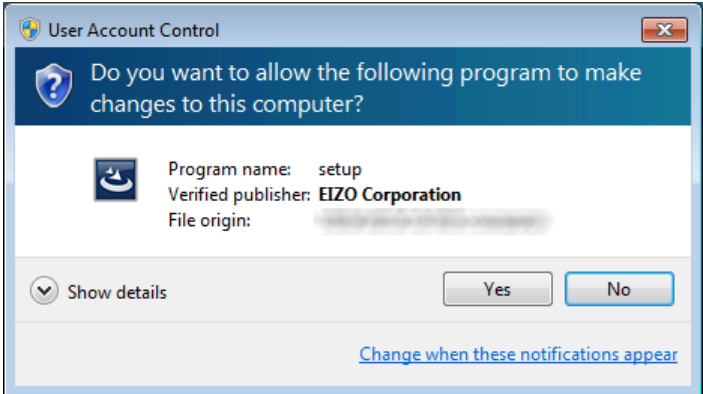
User Account Control

Do you want to allow the following program to make changes to this computer?

Program name: setup
Verified publisher: EIZO Corporation
File origin: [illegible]

Show details

Yes

No

Change when these notifications appear